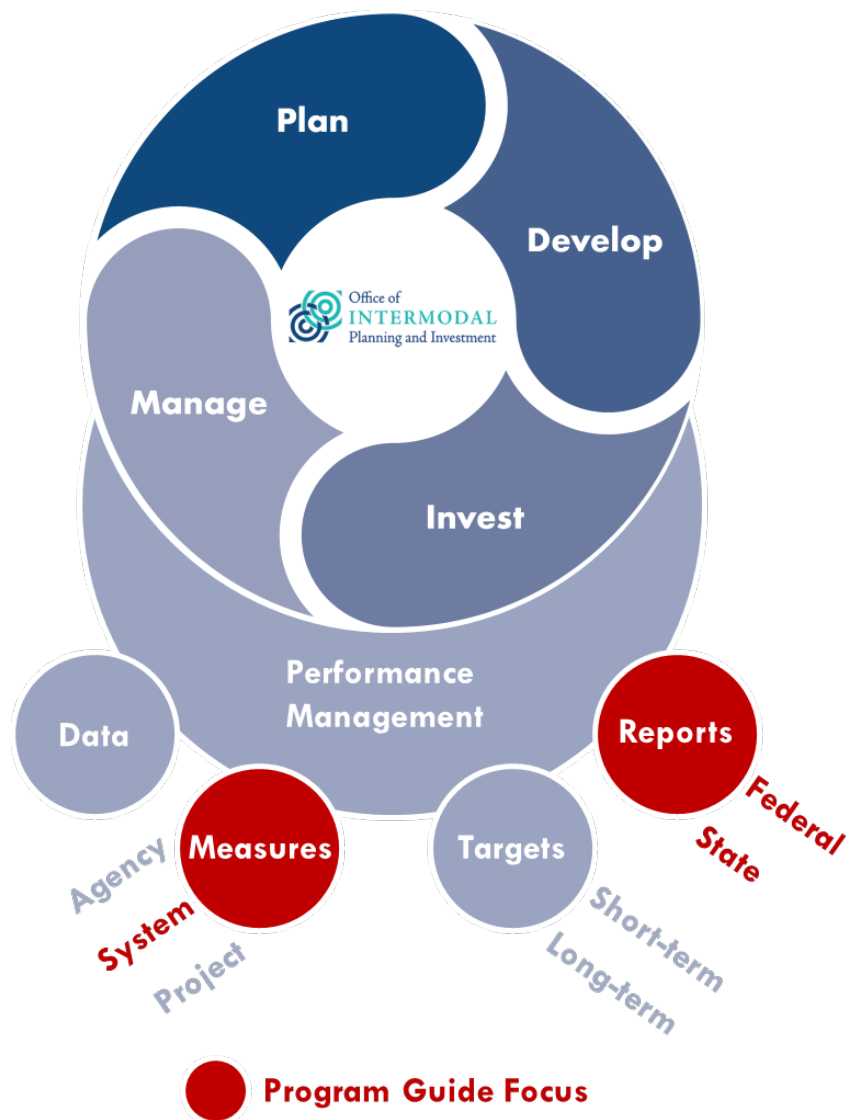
Plan

Develop

Office of INTERMODAL Planning and Investment

Manage

Invest

Performance Management

Data

Reports

Federal

State

Measures

Agency

System

Project

Targets

Short-term

Long-term

Program Guide Focus